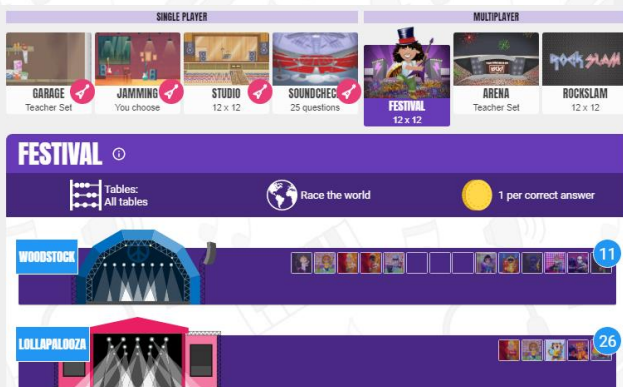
SINGLE PLAYER

MULTIPLAYER

GARAGE
Teacher Set

JAMMING
You choose

STUDIO
12 x 12

SOUNDCHECK
25 questions

FESTIVAL
12 x 12

ARENA
Teacher Set

ROCKSLAM
12 x 12

ROCKSLAM

FESTIVAL

Tables:
All tables

Race the world

1 per correct answer

WOODSTOCK

11

LOLLAPALOOZA

26